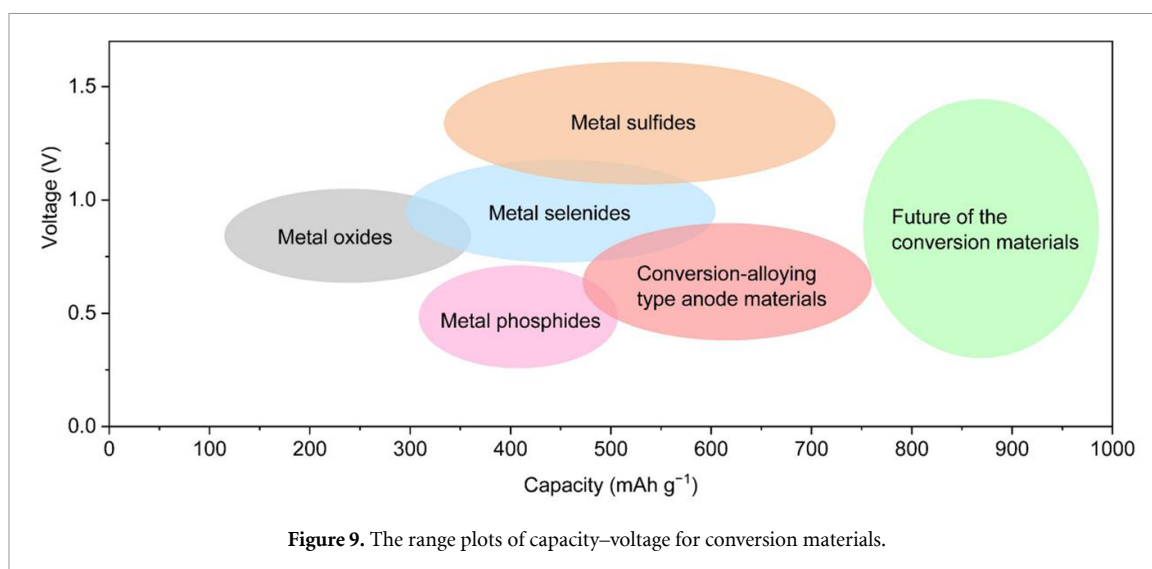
1.5
1.0
0.5
0.0
Voltage (V)
Metal sulfides
Metal selenides
Metal oxides
Future of the conversion materials
Conversion-alloying type anode materials
Metal phosphides
0 100 200 300 400 500 600 700 800 900 1000
Capacity (mAh $g^{-1}$)

**Figure 9.** The range plots of capacity–voltage for conversion materials.